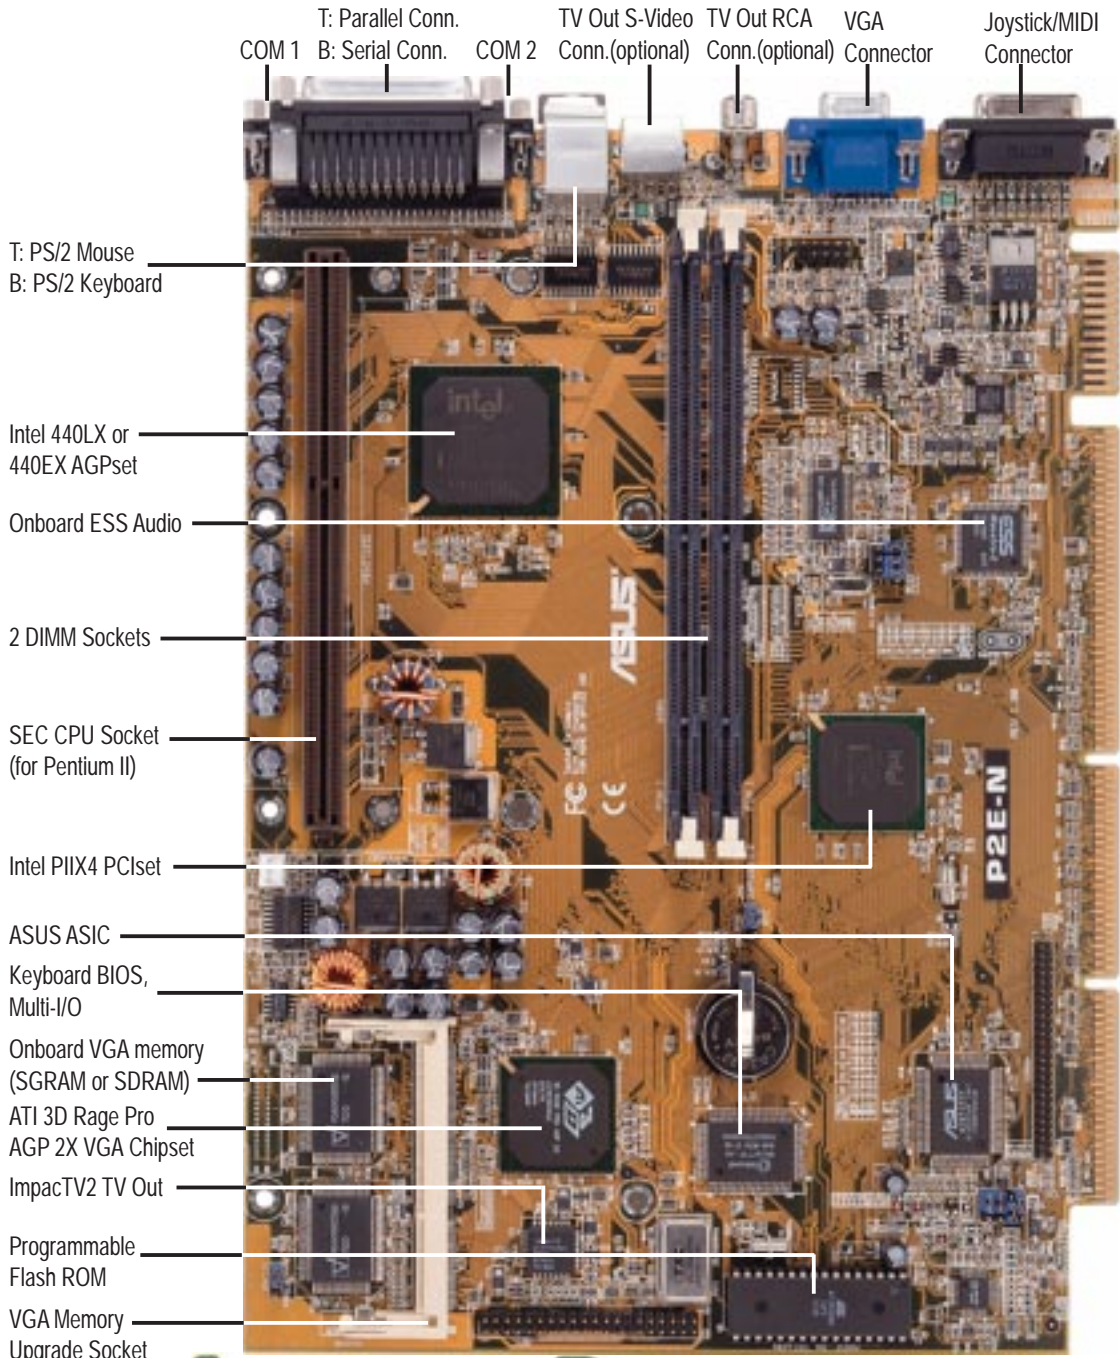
COM 1

T: Parallel Conn.
B: Serial Conn.

COM 2

TV Out S-Video
Conn.(optional)

TV Out RCA
Conn.(optional)

VGA
Connector

Joystick/MIDI
Connector

T: PS/2 Mouse
B: PS/2 Keyboard

Intel 440LX or
440EX AGPset

Onboard ESS Audio

2 DIMM Sockets

SEC CPU Socket
(for Pentium II)

Intel PIIX4 PCIset

ASUS ASIC

Keyboard BIOS,
Multi-I/O

Onboard VGA memory
(SGRAM or SDRAM)

ATI 3D Rage Pro
AGP 2X VGA Chipset

ImpacTV2 TV Out

Programmable
Flash ROM

VGA Memory
Upgrade Socket

intel

ASUS

P2E-N

FC CE